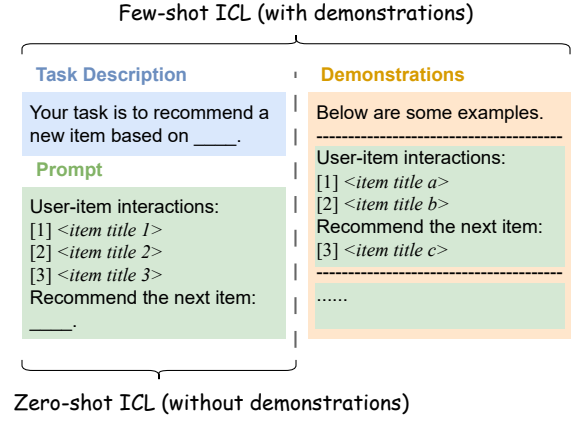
Few-shot ICL (with demonstrations)

Task Description

Your task is to recommend a new item based on ____.

Prompt

User-item interactions:
[1] <item title 1>
[2] <item title 2>
[3] <item title 3>
Recommend the next item: ____.

Demonstrations

Below are some examples.
--------------------------------------------
User-item interactions:
[1] <item title a>
[2] <item title b>
Recommend the next item:
[3] <item title c>
--------------------------------------------
......

Zero-shot ICL (without demonstrations)